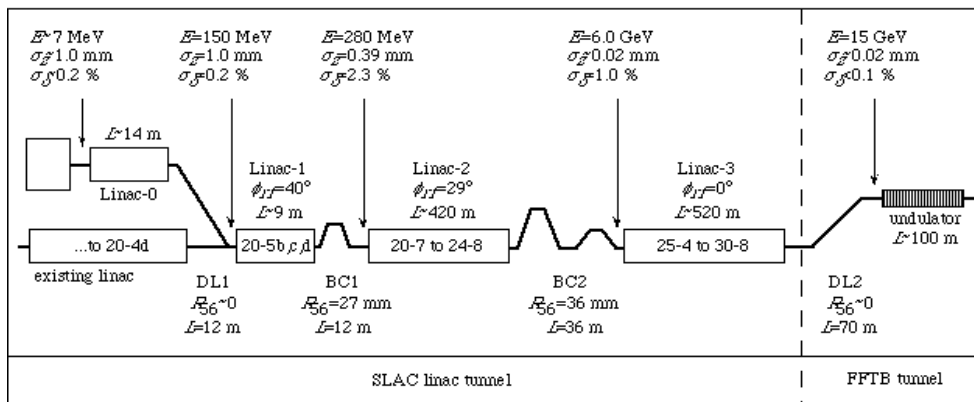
$E$≈7 MeV
$\sigma_z$≈1.0 mm
$\sigma_\delta$≈0.2 %

$E$=150 MeV
$\sigma_z$=1.0 mm
$\sigma_\delta$=0.2 %

$E$=280 MeV
$\sigma_z$=0.39 mm
$\sigma_\delta$=2.3 %

$E$=6.0 GeV
$\sigma_z$=0.02 mm
$\sigma_\delta$=1.0 %

$E$=15 GeV
$\sigma_z$=0.02 mm
$\sigma_\delta$<0.1 %

$L$≈14 m

Linac-0

Linac-1
$\phi_{rf}$=40°
$L$≈9 m

Linac-2
$\phi_{rf}$=29°
$L$≈420 m

Linac-3
$\phi_{rf}$=0°
$L$≈520 m

undulator
$L$≈100 m

...to 20-4d

existing linac

20-5b,c,d

20-7 to 24-8

25-4 to 30-8

DL1
$R_{56}$≈0
$L$=12 m

BC1
$R_{56}$=27 mm
$L$=12 m

BC2
$R_{56}$=36 mm
$L$=36 m

DL2
$R_{56}$≈0
$L$=70 m

SLAC linac tunnel

FFTB tunnel